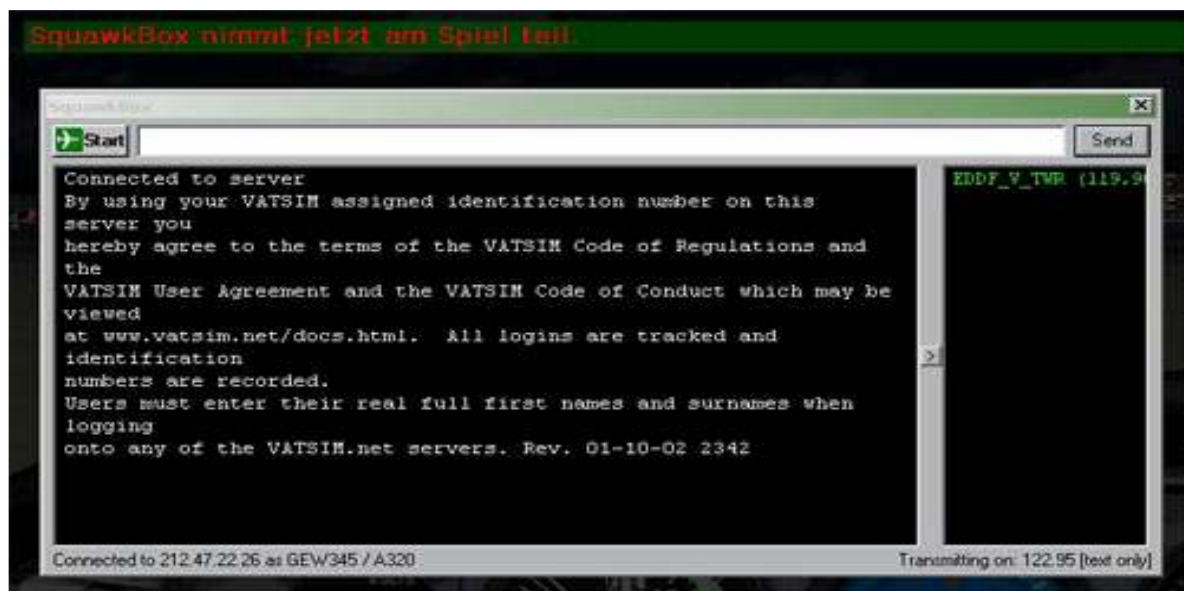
SquawkBox nimmt jetzt am Spiel teil

SquawkBox

Start

Send

Connected to server
By using your VATSIM assigned identification number on this server you
hereby agree to the terms of the VATSIM Code of Regulations and the
VATSIM User Agreement and the VATSIM Code of Conduct which may be viewed
at www.vatsim.net/docs.html. All logins are tracked and identification
numbers are recorded.
Users must enter their real full first names and surnames when logging
onto any of the VATSIM.net servers. Rev. 01-10-02 2342

EDDF_V_TWR (119.9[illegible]

>

Connected to 212.47.22.26 as GEW345 / A320

Transmitting on: 122.95 [text only]